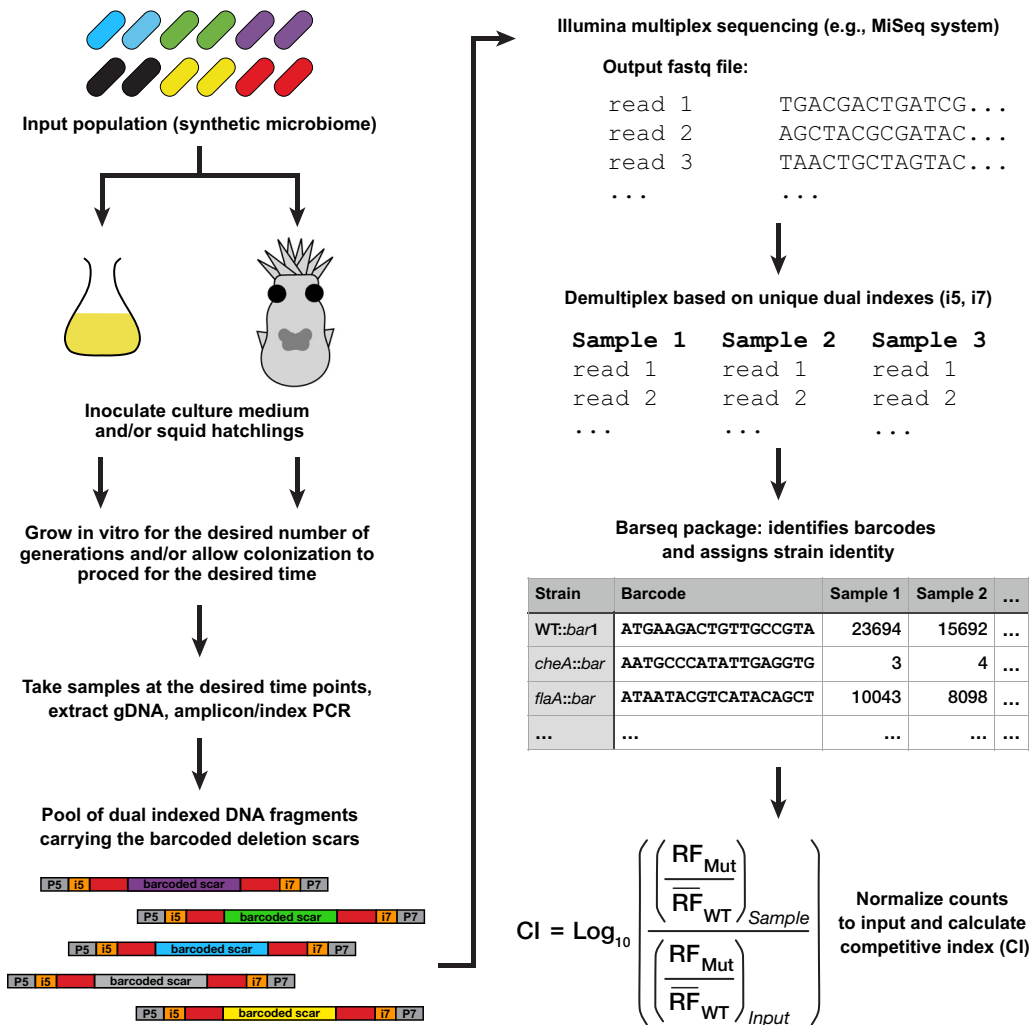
Input population (synthetic microbiome)

Inoculate culture medium and/or squid hatchlings

Grow in vitro for the desired number of generations and/or allow colonization to proced for the desired time

Take samples at the desired time points, extract gDNA, amplicon/index PCR

Pool of dual indexed DNA fragments carrying the barcoded deletion scars

P5 i5 barcoded scar i7 P7
P5 i5 barcoded scar i7 P7
P5 i5 barcoded scar i7 P7
P5 i5 barcoded scar i7 P7
P5 i5 barcoded scar i7 P7

Illumina multiplex sequencing (e.g., MiSeq system)

Output fastq file:

read 1 TGACGACTGATCG...
read 2 AGCTACGCGATAC...
read 3 TAACTGCTAGTAC...
... ...

Demultiplex based on unique dual indexes (i5, i7)

| Sample 1 | Sample 2 | Sample 3 |
|---|---|---|
| read 1 | read 1 | read 1 |
| read 2 | read 2 | read 2 |
| ... | ... | ... |

Barseq package: identifies barcodes and assigns strain identity

| Strain | Barcode | Sample 1 | Sample 2 | ... |
|---|---|---|---|---|
| WT::*bar*1 | ATGAAGACTGTTGCCGTA | 23694 | 15692 | ... |
| *cheA*::*bar* | AATGCCCATATTGAGGTG | 3 | 4 | ... |
| *flaA*::*bar* | ATAATACGTCATACAGCT | 10043 | 8098 | ... |
| ... | ... | ... | ... | ... |

$CI = Log_{10}\left(\frac{\left(\frac{RF_{Mut}}{\overline{RF}_{WT}}\right)_{Sample}}{\left(\frac{RF_{Mut}}{\overline{RF}_{WT}}\right)_{Input}}\right)$

Normalize counts to input and calculate competitive index (CI)